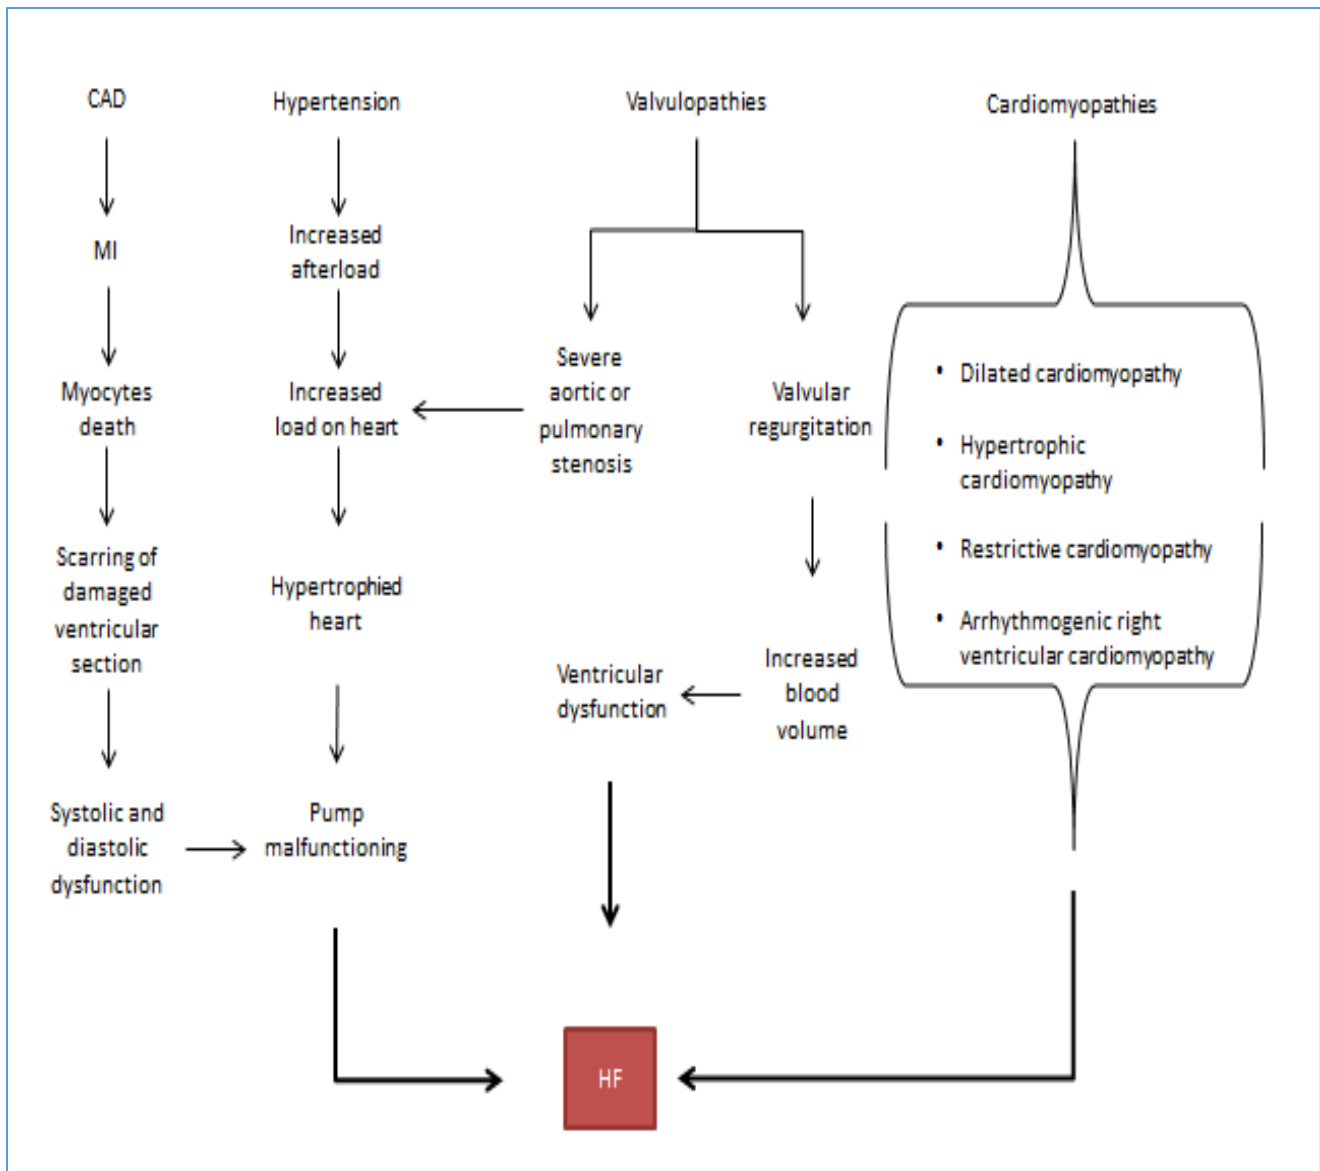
CAD

MI

Myocytes death

Scarring of damaged ventricular section

Systolic and diastolic dysfunction

Hypertension

Increased afterload

Increased load on heart

Hypertrophied heart

Pump malfunctioning

Valvulopathies

Severe aortic or pulmonary stenosis

Valvular regurgitation

Increased blood volume

Ventricular dysfunction

Cardiomyopathies

• Dilated cardiomyopathy
• Hypertrophic cardiomyopathy
• Restrictive cardiomyopathy
• Arrhythmogenic right ventricular cardiomyopathy

HF